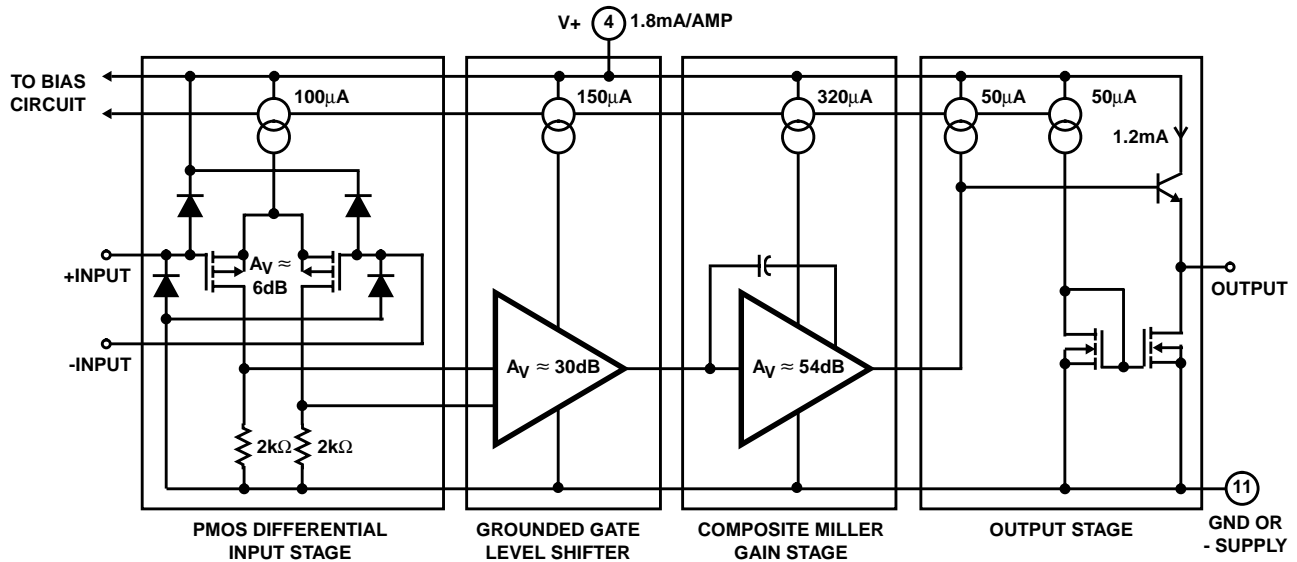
V+ 4 1.8mA/AMP

TO BIAS CIRCUIT

100μA

150μA

320μA

50μA

50μA

1.2mA

+INPUT

-INPUT

$A_V \approx$ 6dB

$A_V \approx$ 30dB

$A_V \approx$ 54dB

OUTPUT

2kΩ

2kΩ

11

PMOS DIFFERENTIAL INPUT STAGE

GROUNDED GATE LEVEL SHIFTER

COMPOSITE MILLER GAIN STAGE

OUTPUT STAGE

GND OR - SUPPLY